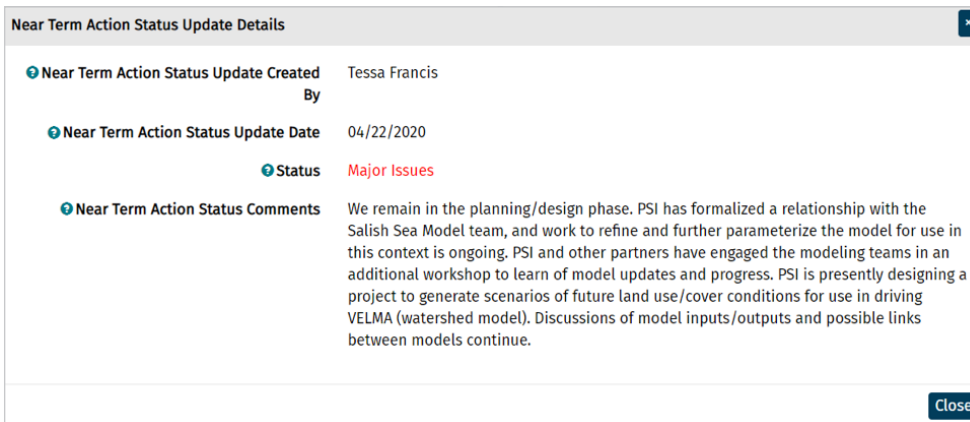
Near Term Action Status Update Details

Near Term Action Status Update Created By
Tessa Francis

Near Term Action Status Update Date
04/22/2020

Status
Major Issues

Near Term Action Status Comments
We remain in the planning/design phase. PSI has formalized a relationship with the Salish Sea Model team, and work to refine and further parameterize the model for use in this context is ongoing. PSI and other partners have engaged the modeling teams in an additional workshop to learn of model updates and progress. PSI is presently designing a project to generate scenarios of future land use/cover conditions for use in driving VELMA (watershed model). Discussions of model inputs/outputs and possible links between models continue.

Close